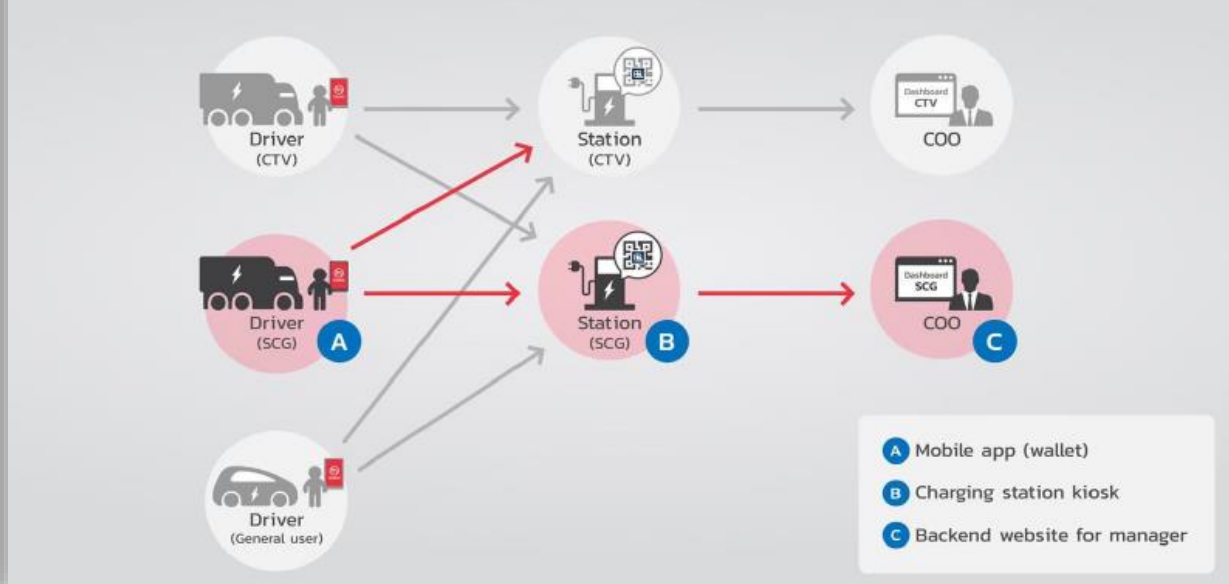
Driver
(CTV)

Station
(CTV)

Dashboard
CTV

COO

Driver
(SCG)
A

Station
(SCG)
B

Dashboard
SCG

COO
C

Driver
(General user)

A Mobile app (wallet)
B Charging station kiosk
C Backend website for manager